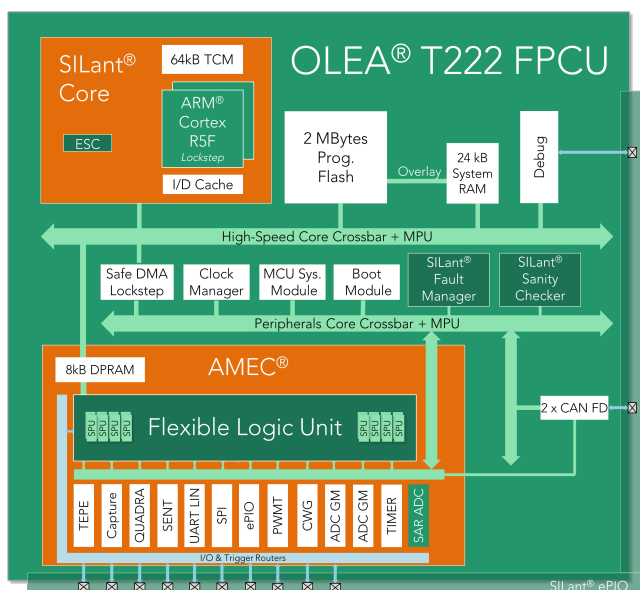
OLEA® T222 FPCU

SILant® Core

64kB TCM

ARM® Cortex R5F Lockstep

ESC

I/D Cache

2 MBytes Prog. Flash

Overlay

24 kB System RAM

Debug

High-Speed Core Crossbar + MPU

Safe DMA Lockstep

Clock Manager

MCU Sys. Module

Boot Module

SILant® Fault Manager

SILant® Sanity Checker

Peripherals Core Crossbar + MPU

AMEC®

8kB DPRAM

SPU SPU SPU SPU

Flexible Logic Unit

SPU SPU SPU SPU

2 x CAN FD

TEPE

Capture

QUADRA

SENT

UART LIN

SPI

ePIO

PWMT

CWG

ADC GM

ADC GM

TIMER

SAR ADC

I/O & Trigger Routers

SILant® ePIO